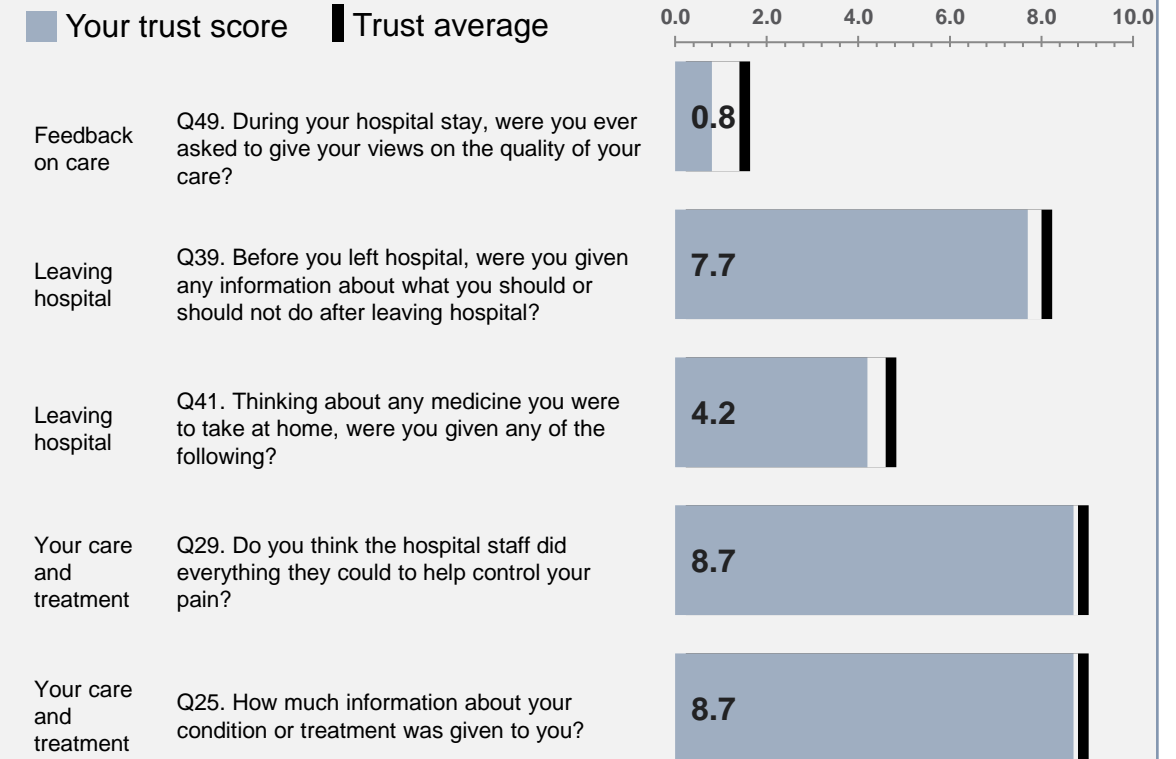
Your trust score Trust average

0.0 2.0 4.0 6.0 8.0 10.0

Feedback on care

Q49. During your hospital stay, were you ever asked to give your views on the quality of your care?

0.8

Leaving hospital

Q39. Before you left hospital, were you given any information about what you should or should not do after leaving hospital?

7.7

Leaving hospital

Q41. Thinking about any medicine you were to take at home, were you given any of the following?

4.2

Your care and treatment

Q29. Do you think the hospital staff did everything they could to help control your pain?

8.7

Your care and treatment

Q25. How much information about your condition or treatment was given to you?

8.7